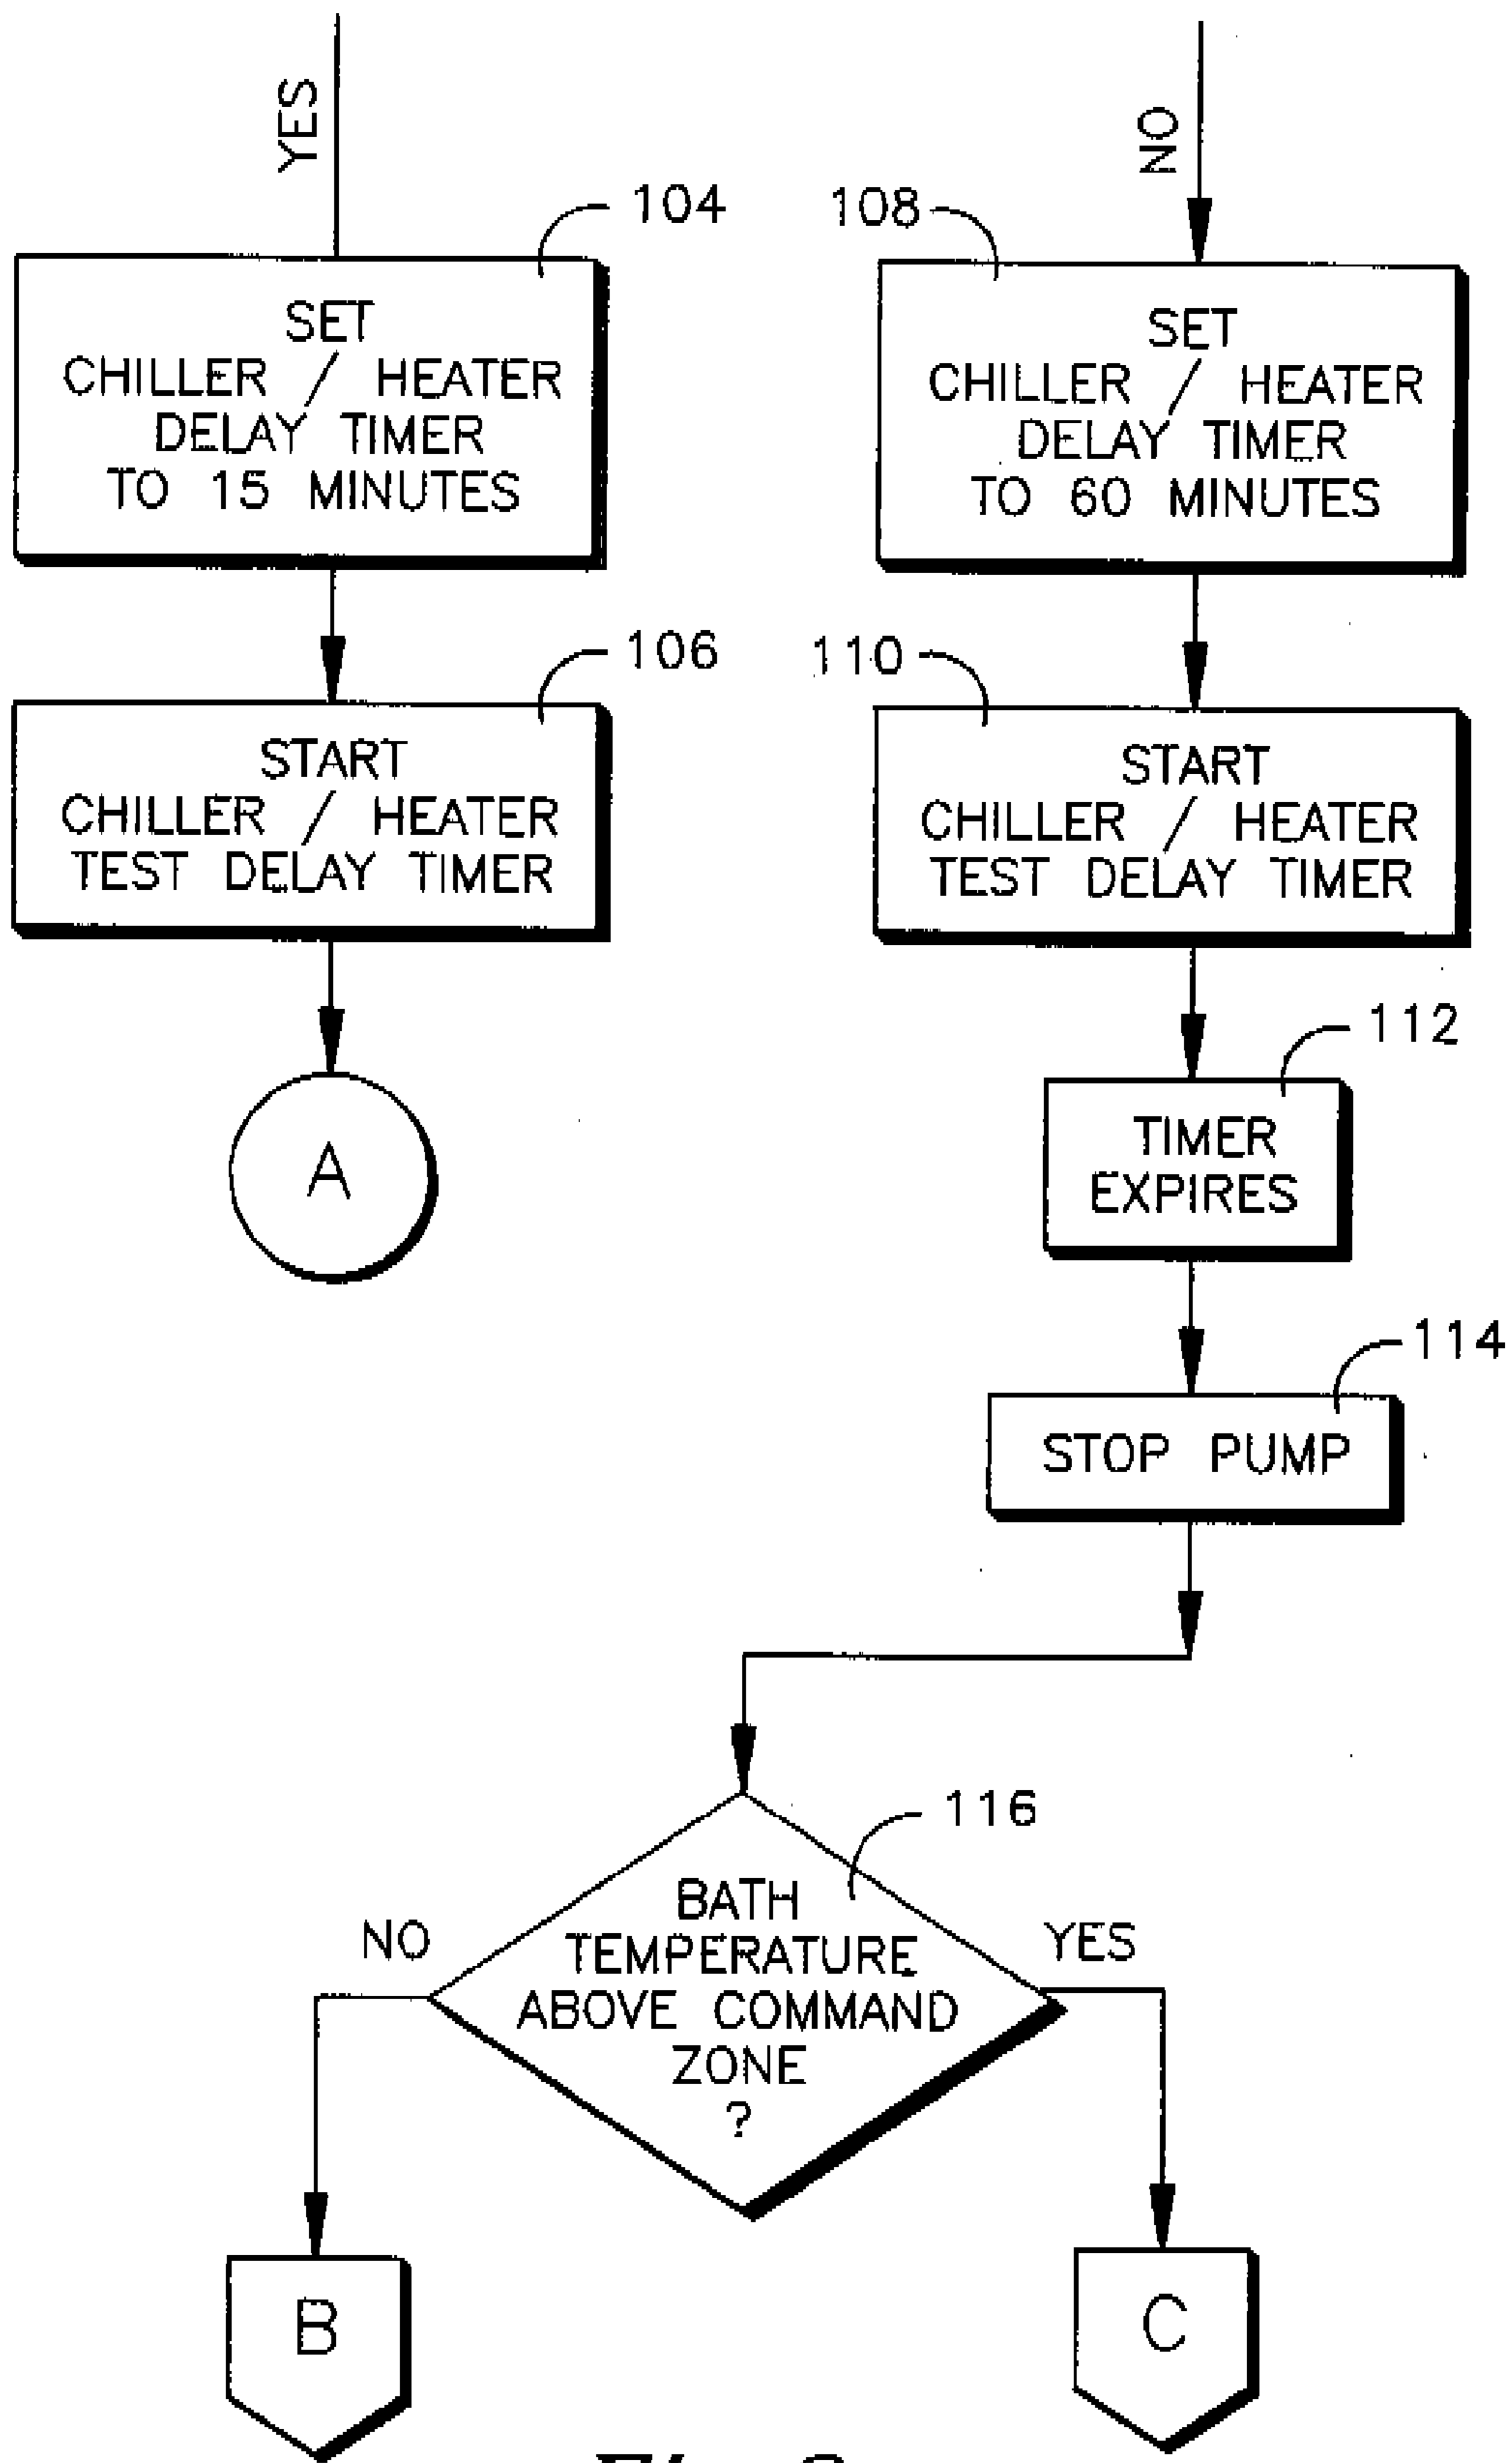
YES

NO

104

SET CHILLER / HEATER DELAY TIMER TO 15 MINUTES

108

SET CHILLER / HEATER DELAY TIMER TO 60 MINUTES

106

START CHILLER / HEATER TEST DELAY TIMER

110

START CHILLER / HEATER TEST DELAY TIMER

A

112

TIMER EXPIRES

114

STOP PUMP

116

BATH TEMPERATURE ABOVE COMMAND ZONE ?

NO

YES

B

C

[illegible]